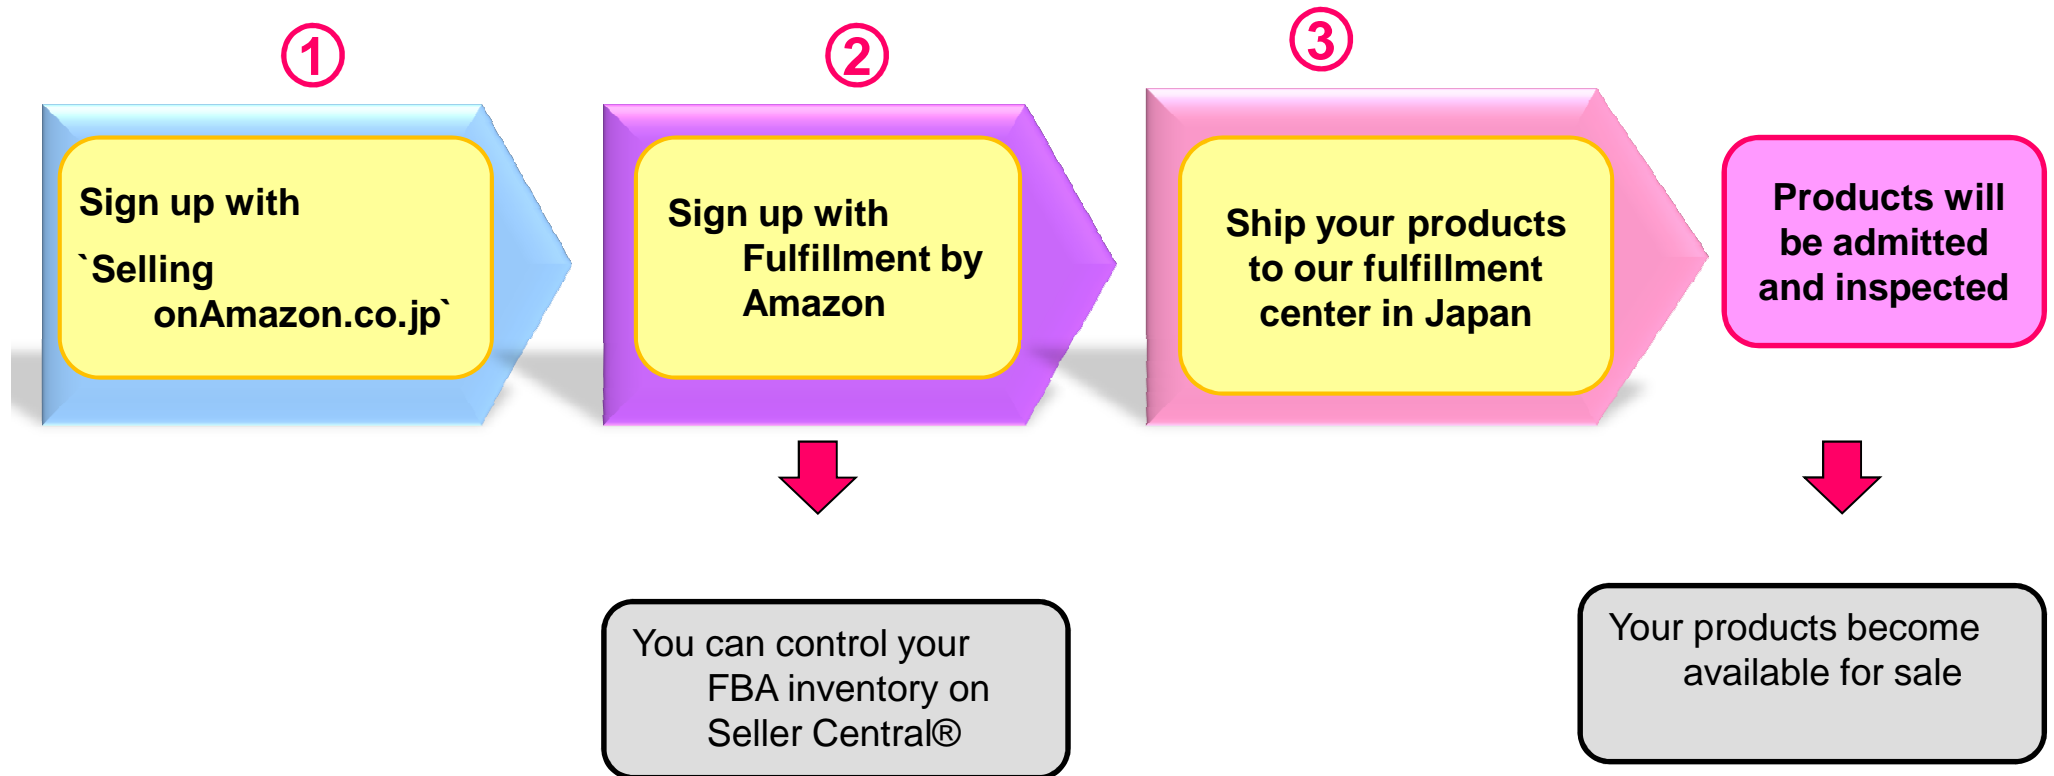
①

Sign up with

`Selling onAmazon.co.jp`

②

Sign up with Fulfillment by Amazon

③

Ship your products to our fulfillment center in Japan

Products will be admitted and inspected

You can control your FBA inventory on Seller Central®

Your products become available for sale